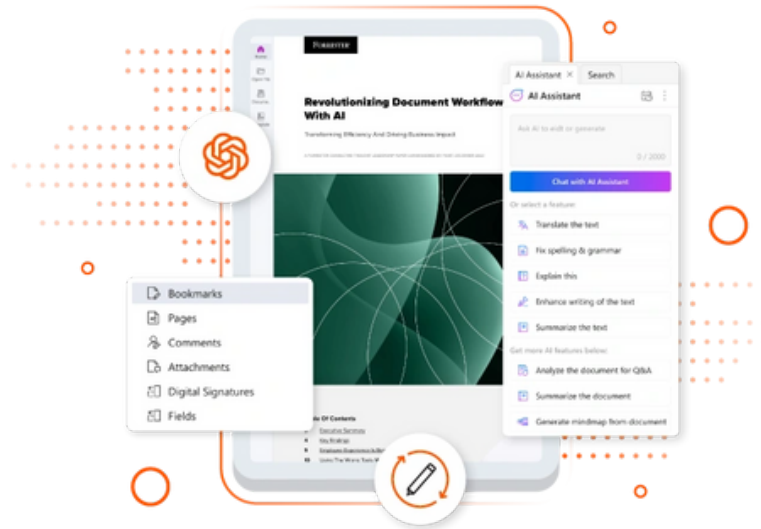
FORRESTER

Revolutionizing Document Workflow With AI

Transforming Efficiency And Driving Business Impact

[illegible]

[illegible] Of Contents

Executive Summary
Key Findings
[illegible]
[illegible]

AI Assistant ✕ Search

AI Assistant

Ask AI to edit or generate

0 / 2000

Chat with AI Assistant

Or select a feature

Translate the text

Fix spelling & grammar

Explain this

Enhance writing of the text

Summarize the text

Get more AI features below:

Analyze the document for Q&A

Summarize the document

Generate mindmap from document

Bookmarks
Pages
Comments
Attachments
Digital Signatures
Fields